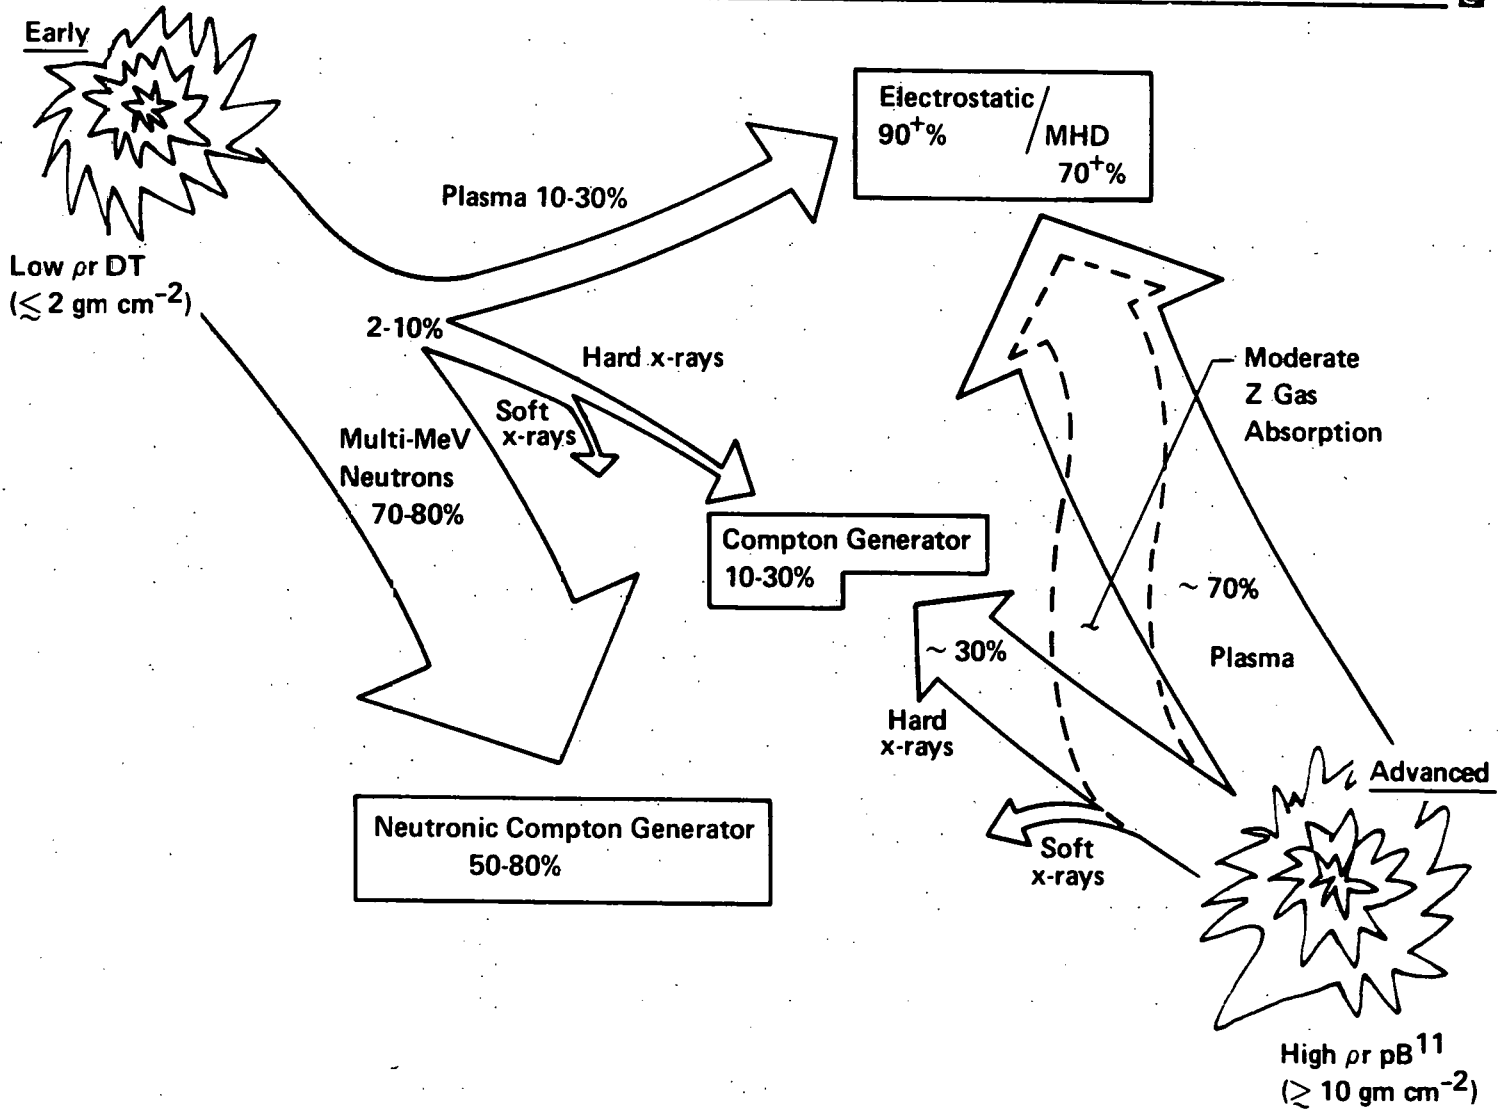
Early

Low $\rho r$ DT
($\lesssim 2$ gm cm$^{-2}$)

Plasma 10-30%

Electrostatic/MHD
90$^+$% 70$^+$%

2-10%

Hard x-rays

Soft x-rays

Multi-MeV Neutrons 70-80%

Compton Generator 10-30%

Moderate Z Gas Absorption

~ 70%

Plasma

~ 30%

Hard x-rays

Soft x-rays

Advanced

Neutronic Compton Generator 50-80%

High $\rho r$ pB$^{11}$
($\gtrsim 10$ gm cm$^{-2}$)